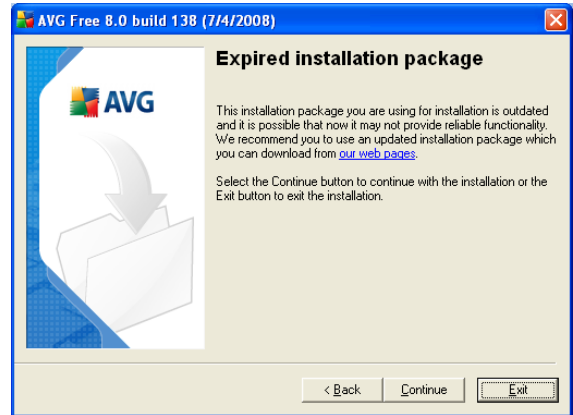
AVG Free 8.0 build 138 (7/4/2008)

AVG

Expired installation package

This installation package you are using for installation is outdated and it is possible that now it may not provide reliable functionality. We recommend you to use an updated installation package which you can download from our web pages.

Select the Continue button to continue with the installation or the Exit button to exit the installation.

< Back Continue Exit